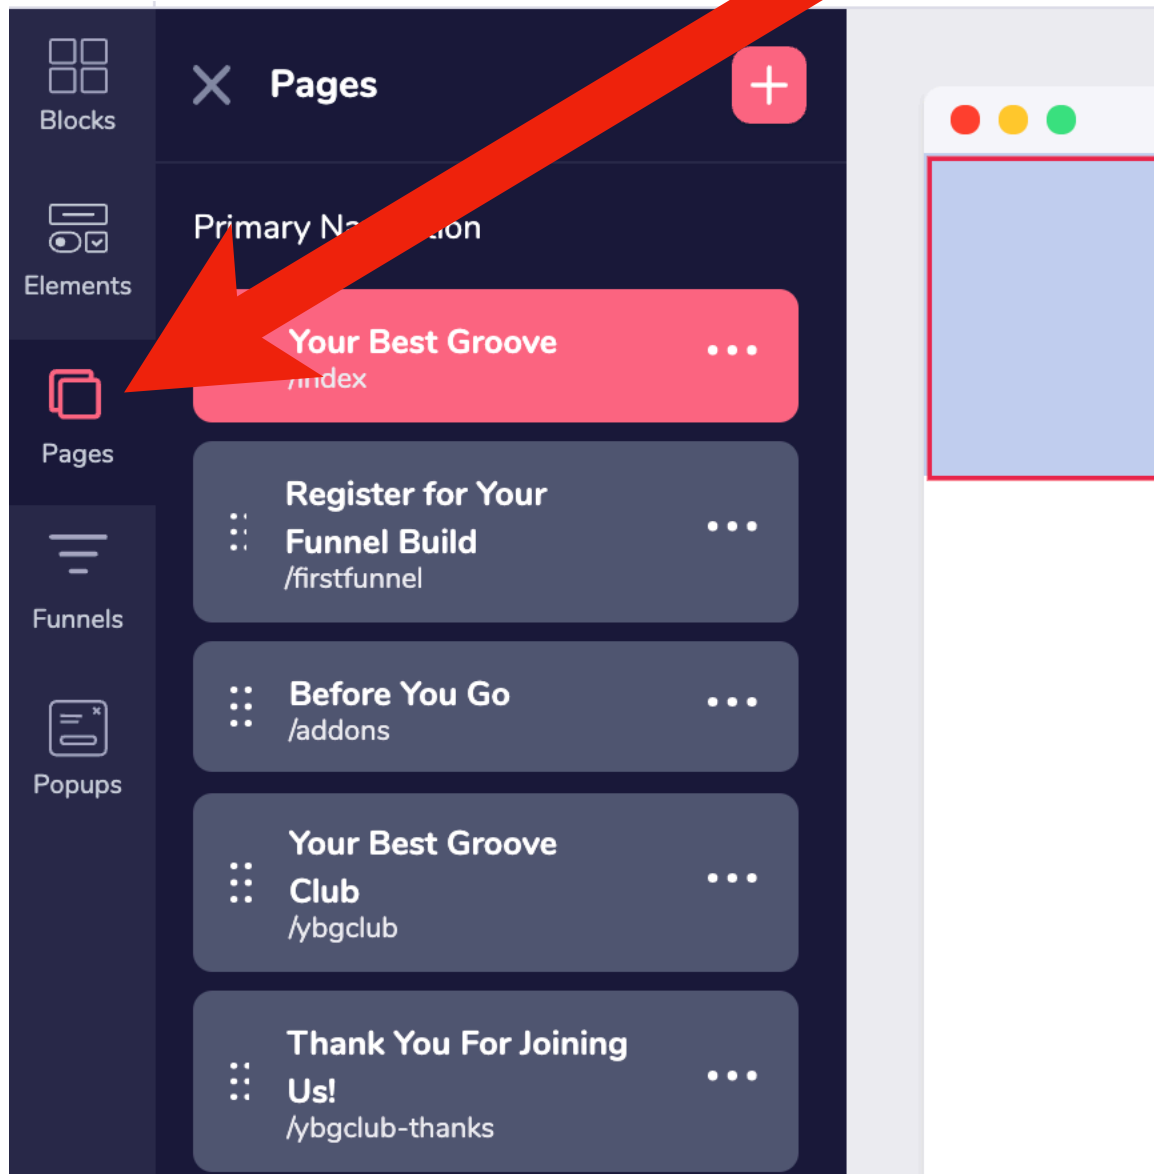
Blocks

Elements

Pages

Funnels

Popups

Pages

Primary Na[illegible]ion

Your Best Groove
/index

Register for Your Funnel Build
/firstfunnel

Before You Go
/addons

Your Best Groove Club
/ybgclub

Thank You For Joining Us!
/ybgclub-thanks